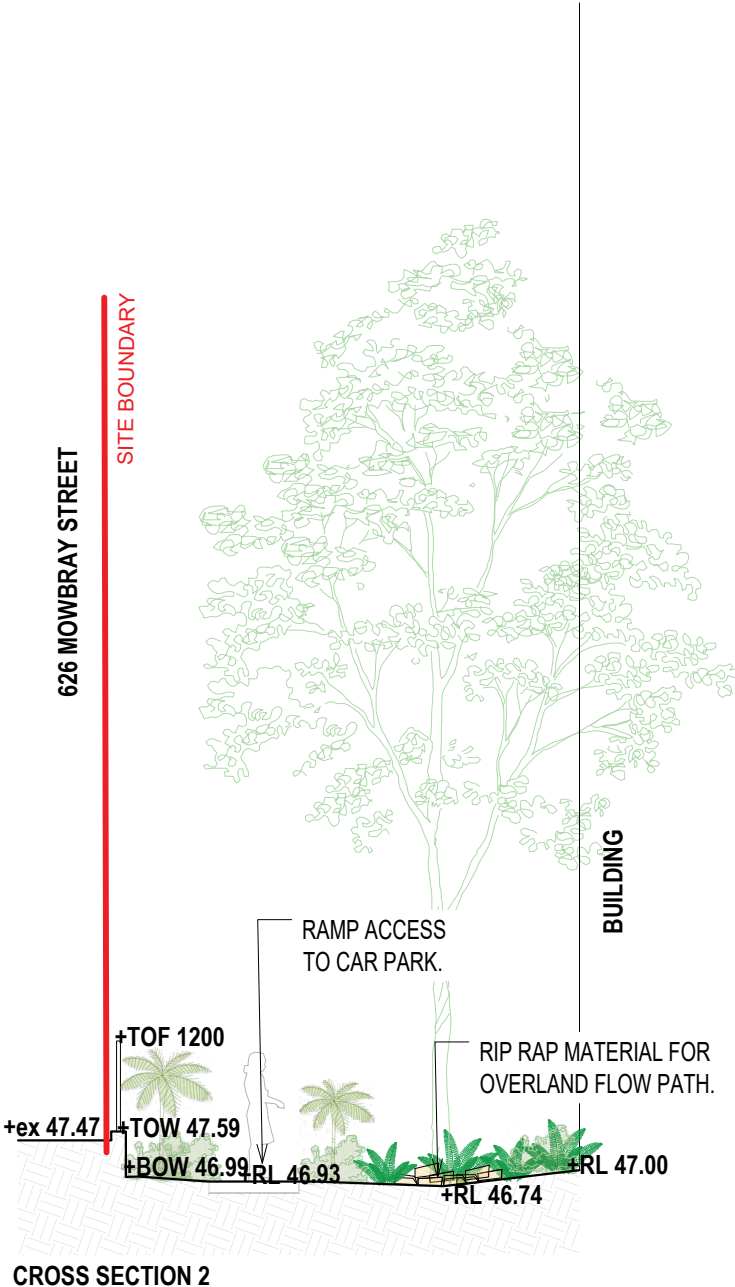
626 MOWBRAY STREET

SITE BOUNDARY

BUILDING

RAMP ACCESS TO CAR PARK.

RIP RAP MATERIAL FOR OVERLAND FLOW PATH.

+TOF 1200

+ex 47.47

+TOW 47.59

+BOW 46.99

+RL 46.93

+RL 46.74

+RL 47.00

CROSS SECTION 2